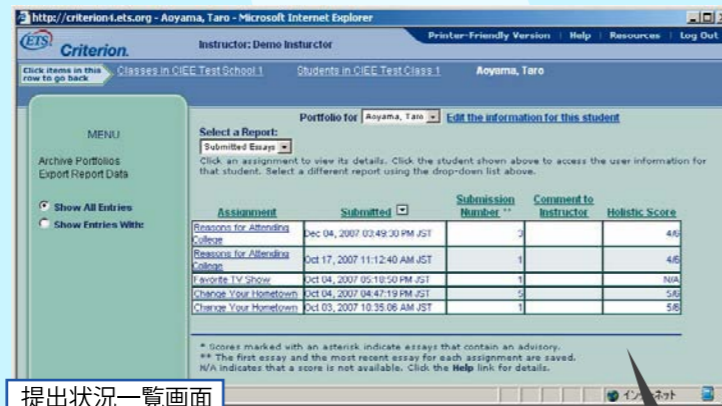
http://criterion4.ets.org - Aoyama, Taro - Microsoft Internet Explorer

ETS Criterion.

Instructor: Demo Insturctor

Printer-Friendly Version | Help | Resources | Log Out

Click items in this row to go back

Classes in CIEE Test School 1

Students in CIEE Test Class 1

Aoyama, Taro

MENU

Archive Portfolios
Export Report Data

Show All Entries
Show Entries With:

Portfolio for Aoyama, Taro Edit the information for this student

Select a Report:
Submitted Essays

Click an assignment to view its details. Click the student shown above to access the user information for that student. Select a different report using the drop-down list above.

| Assignment | Submitted | Submission Number ** | Comment to Instructor | Holistic Score |
|---|---|---|---|---|
| Reasons for Attending College | Dec 04, 2007 03:49:30 PM JST | 3 | | 4/6 |
| Reasons for Attending College | Oct 17, 2007 11:12:40 AM JST | 1 | | 4/6 |
| Favorite TV Show | Oct 04, 2007 05:18:50 PM JST | 1 | | N/A |
| Change Your Hometown | Oct 04, 2007 04:47:19 PM JST | 5 | | 5/6 |
| Change Your Hometown | Oct 03, 2007 10:35:06 AM JST | 1 | | 5/6 |

* Scores marked with an asterisk indicate essays that contain an advisory.
** The first essay and the most recent essay for each assignment are saved.
N/A indicates that a score is not available. Click the Help link for details.

提出状況一覧画面

インターネット